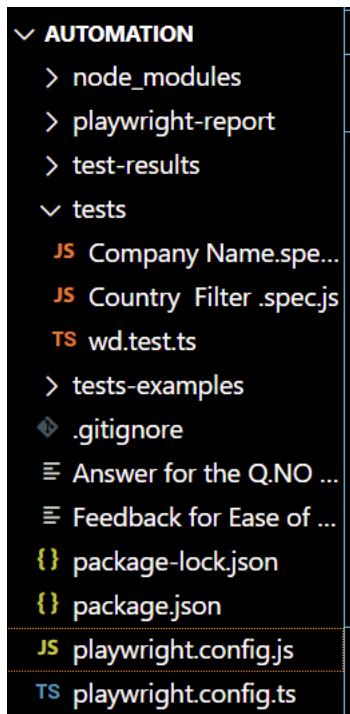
AUTOMATION
node_modules
playwright-report
test-results
tests
JS Company Name.spe...
JS Country Filter .spec.js
TS wd.test.ts
tests-examples
.gitignore
Answer for the Q.NO ...
Feedback for Ease of ...
{} package-lock.json
{} package.json
JS playwright.config.js
TS playwright.config.ts